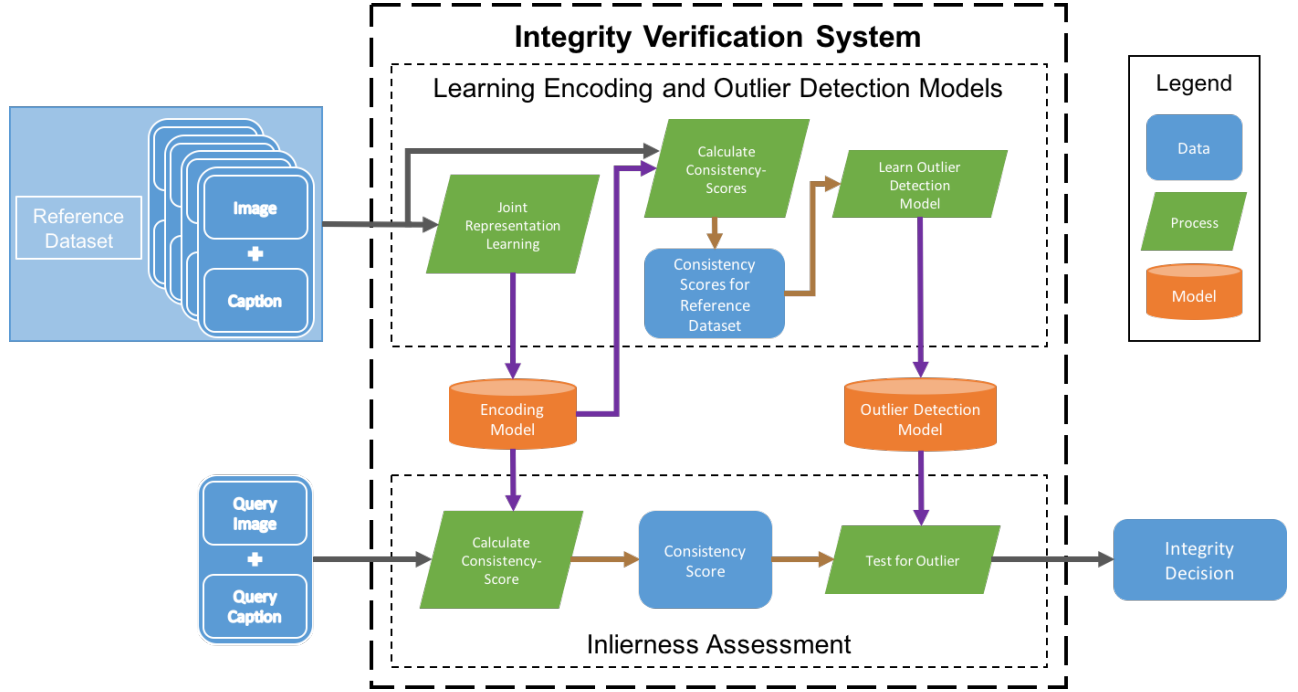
Integrity Verification System

Learning Encoding and Outlier Detection Models

Legend

Data

Process

Model

Reference Dataset

Image

+

Caption

Joint Representation Learning

Calculate Consistency-Scores

Consistency Scores for Reference Dataset

Learn Outlier Detection Model

Encoding Model

Outlier Detection Model

Query Image

+

Query Caption

Calculate Consistency-Score

Consistency Score

Test for Outlier

Integrity Decision

Inlierness Assessment